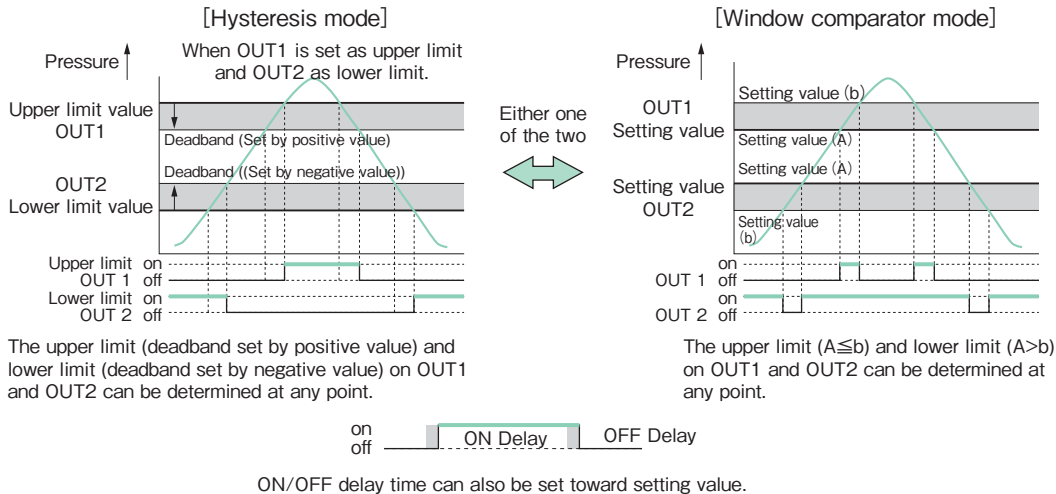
[Hysteresis mode]

Pressure

When OUT1 is set as upper limit and OUT2 as lower limit.

Upper limit value OUT1

Deadband (Set by positive value)

Deadband ((Set by negative value))

OUT2 Lower limit value

Upper limit on
OUT 1 off
Lower limit on
OUT 2 off

The upper limit (deadband set by positive value) and lower limit (deadband set by negative value) on OUT1 and OUT2 can be determined at any point.

Either one of the two

[Window comparator mode]

Pressure

OUT1 Setting value

Setting value (b)

Setting value (A)

Setting value (A)

Setting value OUT2

Setting value (b)

on
OUT 1 off
on
OUT 2 off

The upper limit (A≦b) and lower limit (A>b) on OUT1 and OUT2 can be determined at any point.

on
off

ON Delay

OFF Delay

ON/OFF delay time can also be set toward setting value.